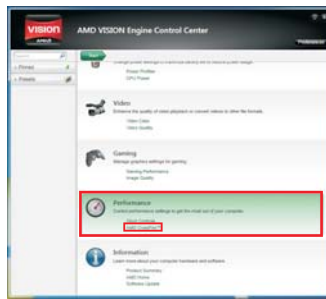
VISION AMD

AMD VISION Engine Control Center

Preferences

Power

Pinned

Start

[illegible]

Power Profiles
CPU Power

Video
Enhance the quality of video playback or convert videos to other file formats.
Video Color
Video Quality

Gaming
Manage graphics settings for gaming.
Gaming Performance
Image Quality

Performance
Control performance settings to get the most out of your computer.
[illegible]
AMD OverDrive

Information
Learn more about your computer hardware and software.
Product Summary
AMD Home
Software Update